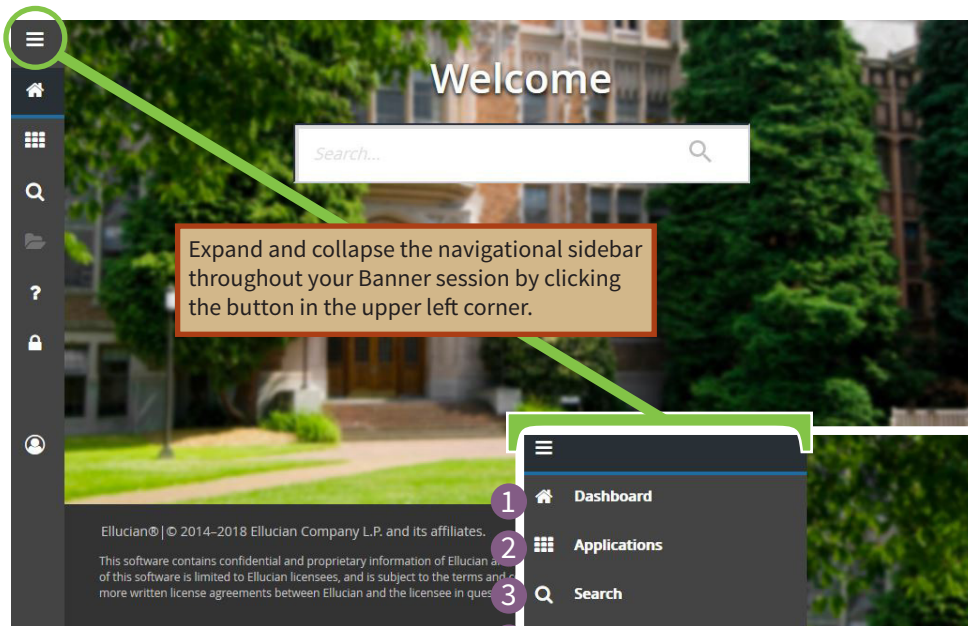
Welcome

Search...

Expand and collapse the navigational sidebar throughout your Banner session by clicking the button in the upper left corner.

Ellucian®|© 2014–2018 Ellucian Company L.P. and its affiliates.

This software contains confidential and proprietary information of Ellucian a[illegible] of this software is limited to Ellucian licensees, and is subject to the terms a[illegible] more written license agreements between Ellucian and the licensee in ques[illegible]

1 Dashboard
2 Applications
3 Search